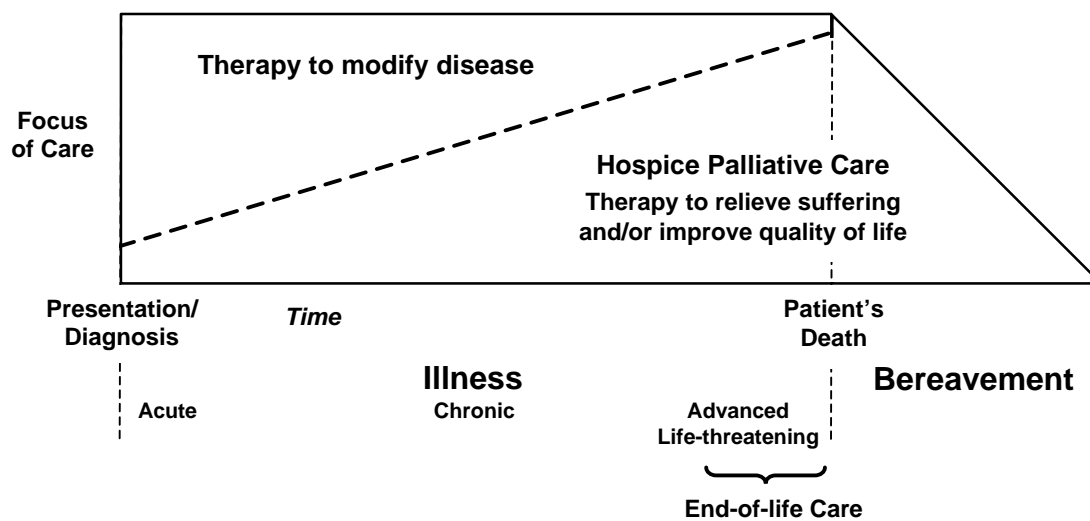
Therapy to modify disease

Focus of Care

Hospice Palliative Care

Therapy to relieve suffering and/or improve quality of life

Presentation/ Diagnosis

Time

Patient's Death

Illness

Bereavement

Acute

Chronic

Advanced Life-threatening

End-of-life Care